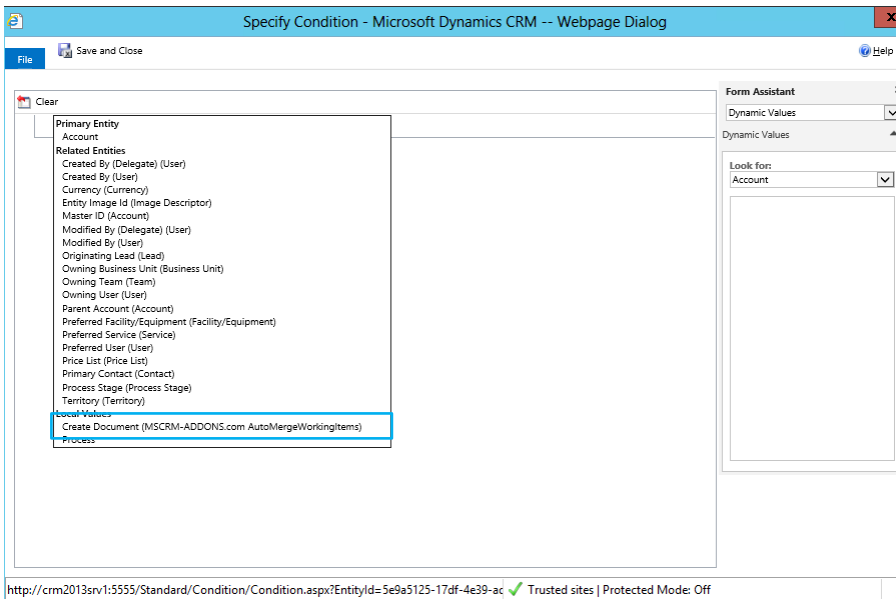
Specify Condition - Microsoft Dynamics CRM -- Webpage Dialog

File

Save and Close

Help

Clear

Primary Entity
Account
Related Entities
Created By (Delegate) (User)
Created By (User)
Currency (Currency)
Entity Image Id (Image Descriptor)
Master ID (Account)
Modified By (Delegate) (User)
Modified By (User)
Originating Lead (Lead)
Owning Business Unit (Business Unit)
Owning Team (Team)
Owning User (User)
Parent Account (Account)
Preferred Facility/Equipment (Facility/Equipment)
Preferred Service (Service)
Preferred User (User)
Price List (Price List)
Primary Contact (Contact)
Process Stage (Process Stage)
Territory (Territory)
Local Values
Create Document (MSCRM-ADDONS.com AutoMergeWorkingItems)
Process

Form Assistant

Dynamic Values

Dynamic Values

Look for:

Account

http://crm2013srv1:5555/Standard/Condition/Condition.aspx?EntityId=5e9a5125-17df-4e39-ac

Trusted sites | Protected Mode: Off